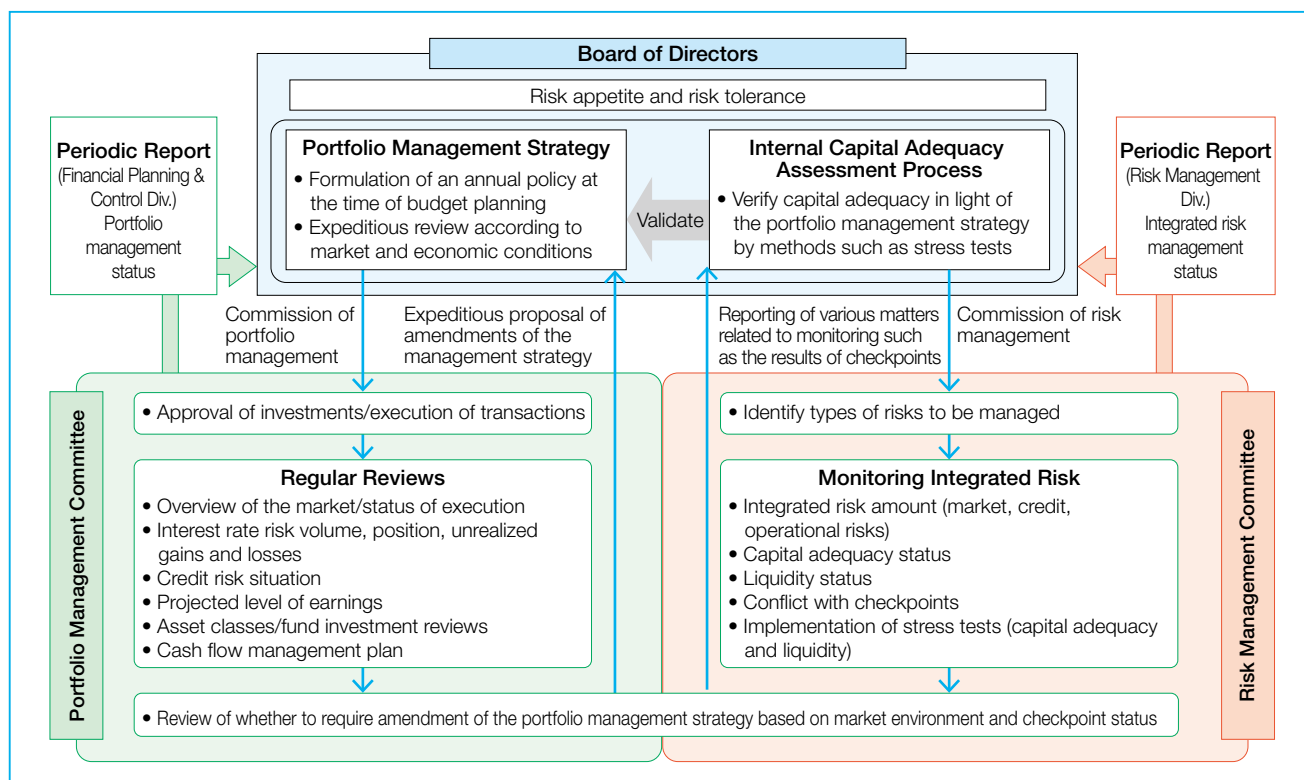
Board of Directors

Risk appetite and risk tolerance

Periodic Report
(Financial Planning & Control Div.)
Portfolio management status

Portfolio Management Strategy
• Formulation of an annual policy at the time of budget planning
• Expeditious review according to market and economic conditions

Validate

Internal Capital Adequacy Assessment Process
• Verify capital adequacy in light of the portfolio management strategy by methods such as stress tests

Periodic Report
(Risk Management Div.)
Integrated risk management status

Commission of portfolio management

Expeditious proposal of amendments of the management strategy

Reporting of various matters related to monitoring such as the results of checkpoints

Commission of risk management

Portfolio Management Committee

• Approval of investments/execution of transactions

Regular Reviews
• Overview of the market/status of execution
• Interest rate risk volume, position, unrealized gains and losses
• Credit risk situation
• Projected level of earnings
• Asset classes/fund investment reviews
• Cash flow management plan

• Identify types of risks to be managed

Monitoring Integrated Risk
• Integrated risk amount (market, credit, operational risks)
• Capital adequacy status
• Liquidity status
• Conflict with checkpoints
• Implementation of stress tests (capital adequacy and liquidity)

Risk Management Committee

• Review of whether to require amendment of the portfolio management strategy based on market environment and checkpoint status